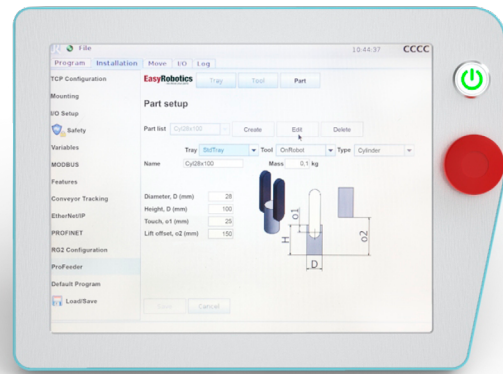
File
10:44:37
CCCC

Program | Installation | Move | I/O | Log

TCP Configuration
Mounting
I/O Setup
Safety
Variables
MODBUS
Features
Conveyor Tracking
EtherNet/IP
PROFINET
RG2 Configuration
ProFeeder
Default Program
Load/Save

EasyRobotics
Tray | Tool | Part

Part setup

Part list | Cyl28x100 | Create | Edit | Delete

Tray | StdTray | Tool | OnRobot | Type | Cylinder

Name | Cyl28x100 | Mass | 0.1 | kg

Diameter, D (mm) | 28
Height, D (mm) | 100
Touch, o1 (mm) | 25
Lift offset, o2 (mm) | 150

o1
H
o2
D

Save | Cancel